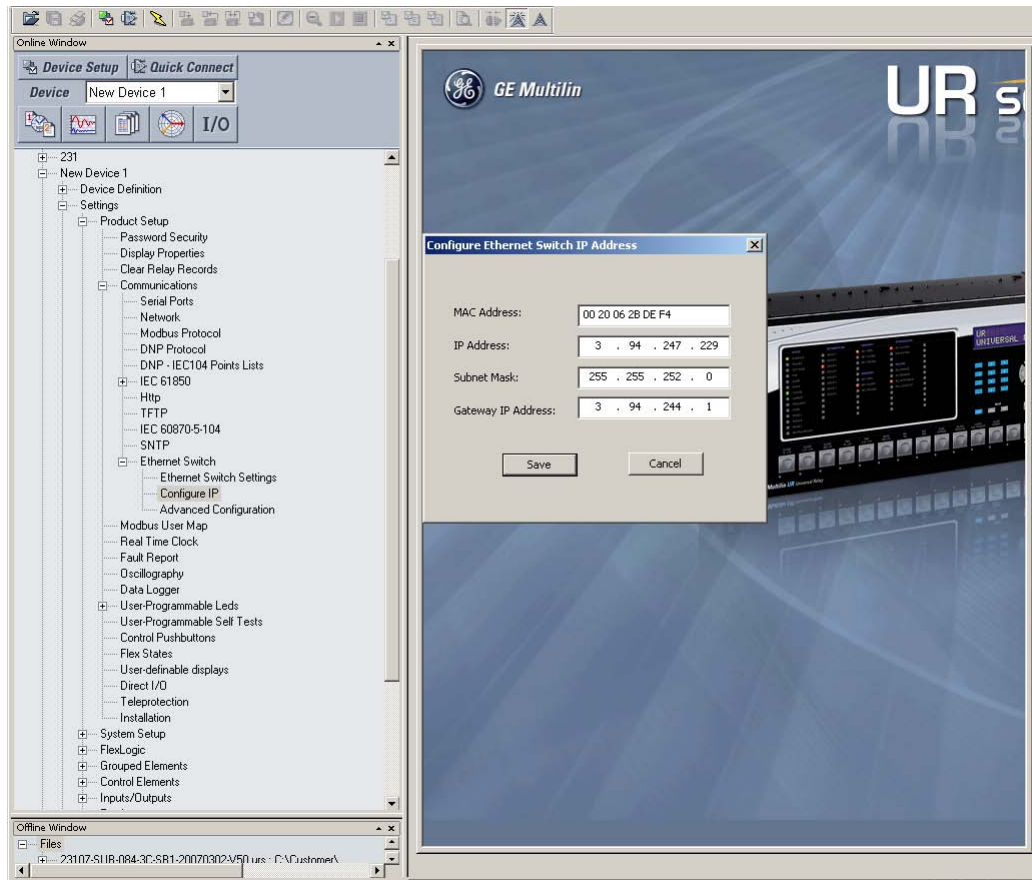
Online Window

Device Setup
Quick Connect
Device New Device 1
I/O

231
New Device 1
Device Definition
Settings
Product Setup
Password Security
Display Properties
Clear Relay Records
Communications
Serial Ports
Network
Modbus Protocol
DNP Protocol
DNP - IEC104 Points Lists
IEC 61850
Http
TFTP
IEC 60870-5-104
SNTP
Ethernet Switch
Ethernet Switch Settings
Configure IP
Advanced Configuration
Modbus User Map
Real Time Clock
Fault Report
Oscillography
Data Logger
User-Programmable Leds
User-Programmable Self Tests
Control Pushbuttons
Flex States
User-definable displays
Direct I/O
Teleprotection
Installation
System Setup
FlexLogic
Grouped Elements
Control Elements
Inputs/Outputs

Offline Window
Files
23107-SUB-084-3C-SB1-20070302-V50.urs : C:\Customer\

GE Multilin
UR S

Configure Ethernet Switch IP Address

MAC Address: 00 20 06 2B DE F4
IP Address: 3 . 94 . 247 . 229
Subnet Mask: 255 . 255 . 252 . 0
Gateway IP Address: 3 . 94 . 244 . 1

Save
Cancel

UR
UNIVERSAL